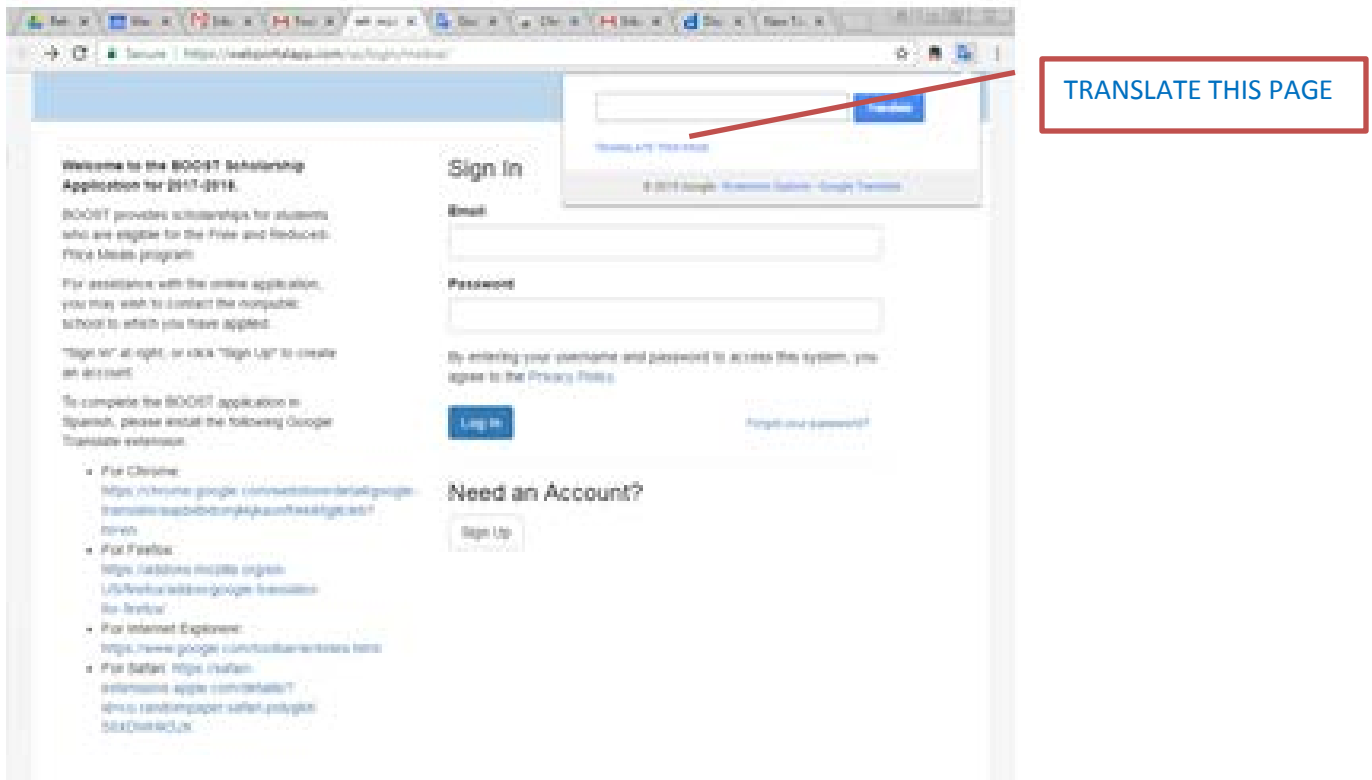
TRANSLATE THIS PAGE

Secure | https://webportalapp.com/sp/login/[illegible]

Translate

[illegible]

© 2015 Google · Extension Options · Google Translate

Welcome to the BOOST Scholarship Application for 2017-2018.

BOOST provides scholarships for students who are eligible for the Free and Reduced-Price Meals program.

For assistance with the online application, you may wish to contact the nonpublic school to which you have applied.

"Sign In" at right, or click "Sign Up" to create an account.

To complete the BOOST application in Spanish, please install the following Google Translate extension:

- For Chrome: https://chrome.google.com/webstore/detail/google-translate/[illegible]
- For Firefox: https://addons.mozilla.org/en-US/firefox/addon/google-translator-for-firefox/
- For Internet Explorer: https://www.google.com/toolbar/ie/index.html
- For Safari: https://safari-extensions.apple.com/details/?id=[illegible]

Sign In

Email

Password

By entering your username and password to access this system, you agree to the Privacy Policy.

Log In

Forgot your password?

Need an Account?

Sign Up